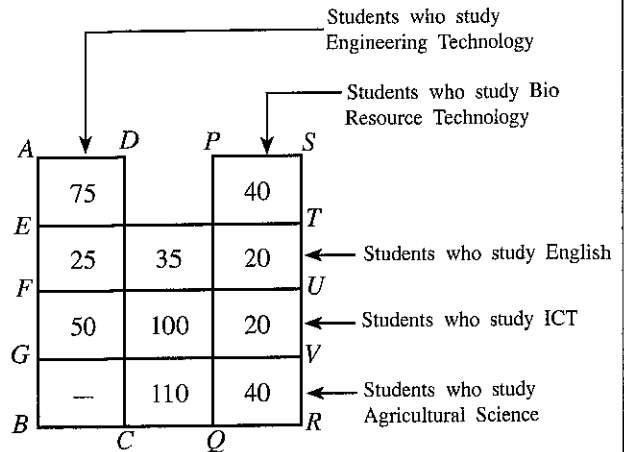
Students who study Engineering Technology

Students who study Bio Resource Technology

A D P S

75 40

E T

25 35 20 Students who study English

F U

50 100 20 Students who study ICT

G V

— 110 40 Students who study Agricultural Science

B C Q R